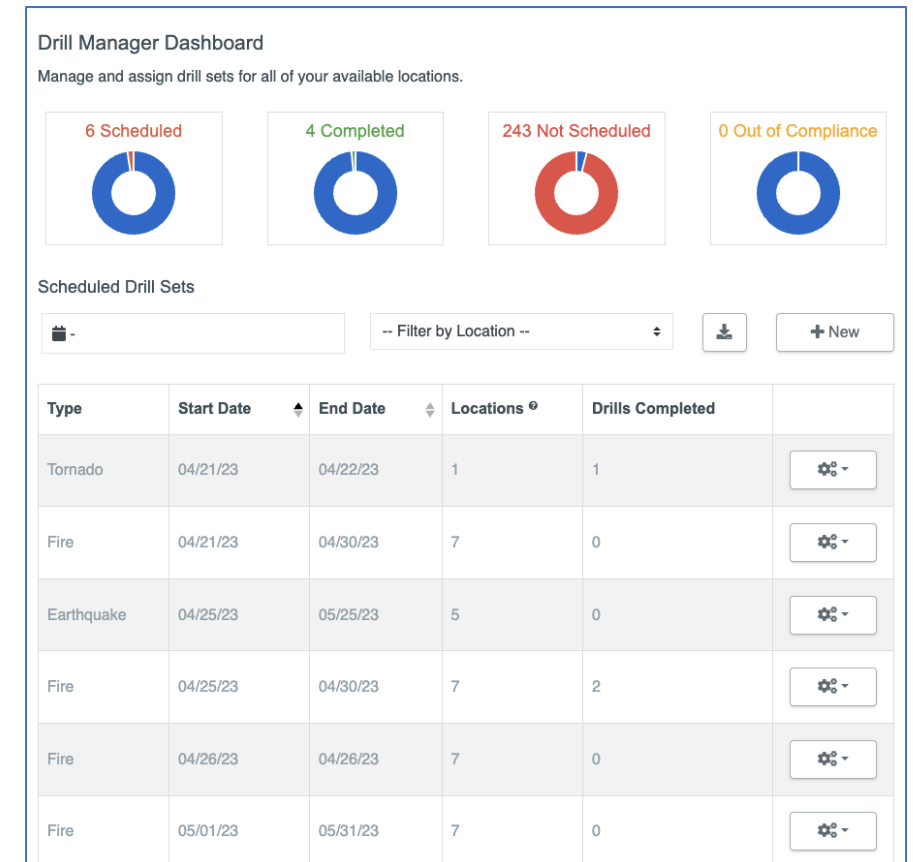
Drill Manager Dashboard

Manage and assign drill sets for all of your available locations.

6 Scheduled

4 Completed

243 Not Scheduled

0 Out of Compliance

Scheduled Drill Sets

-

-- Filter by Location --

New

| Type | Start Date | End Date | Locations | Drills Completed | |
|---|---|---|---|---|---|
| Tornado | 04/21/23 | 04/22/23 | 1 | 1 | |
| Fire | 04/21/23 | 04/30/23 | 7 | 0 | |
| Earthquake | 04/25/23 | 05/25/23 | 5 | 0 | |
| Fire | 04/25/23 | 04/30/23 | 7 | 2 | |
| Fire | 04/26/23 | 04/26/23 | 7 | 0 | |
| Fire | 05/01/23 | 05/31/23 | 7 | 0 | |